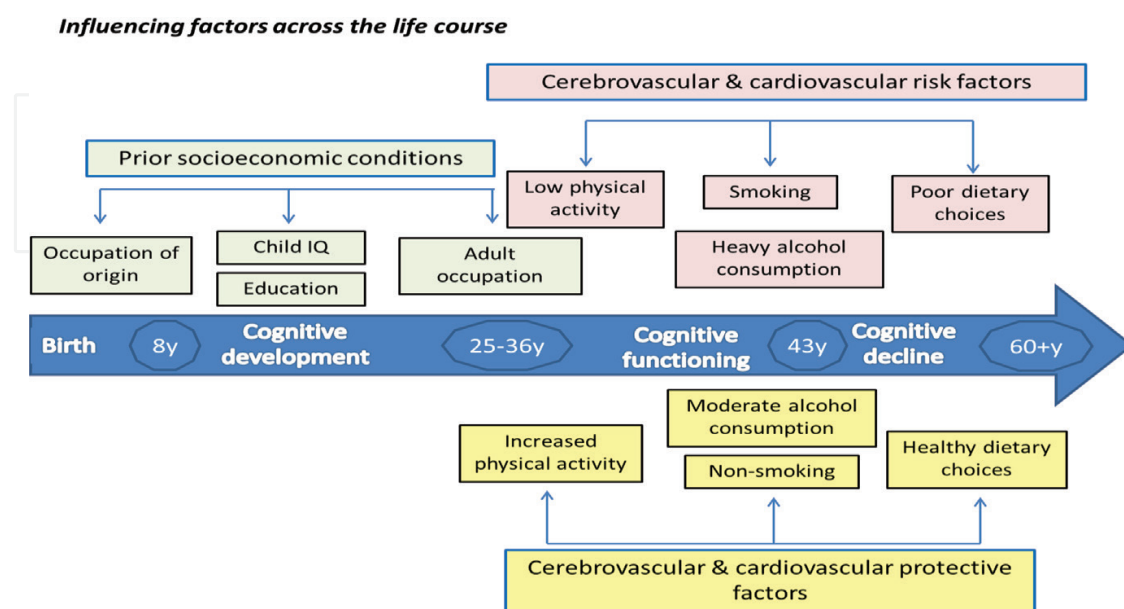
Influencing factors across the life course

Cerebrovascular & cardiovascular risk factors

Prior socioeconomic conditions

Low physical activity

Smoking

Poor dietary choices

Heavy alcohol consumption

Occupation of origin

Child IQ

Education

Adult occupation

Birth

8y

Cognitive development

25-36y

Cognitive functioning

43y

Cognitive decline

60+y

Moderate alcohol consumption

Increased physical activity

Non-smoking

Healthy dietary choices

Cerebrovascular & cardiovascular protective factors